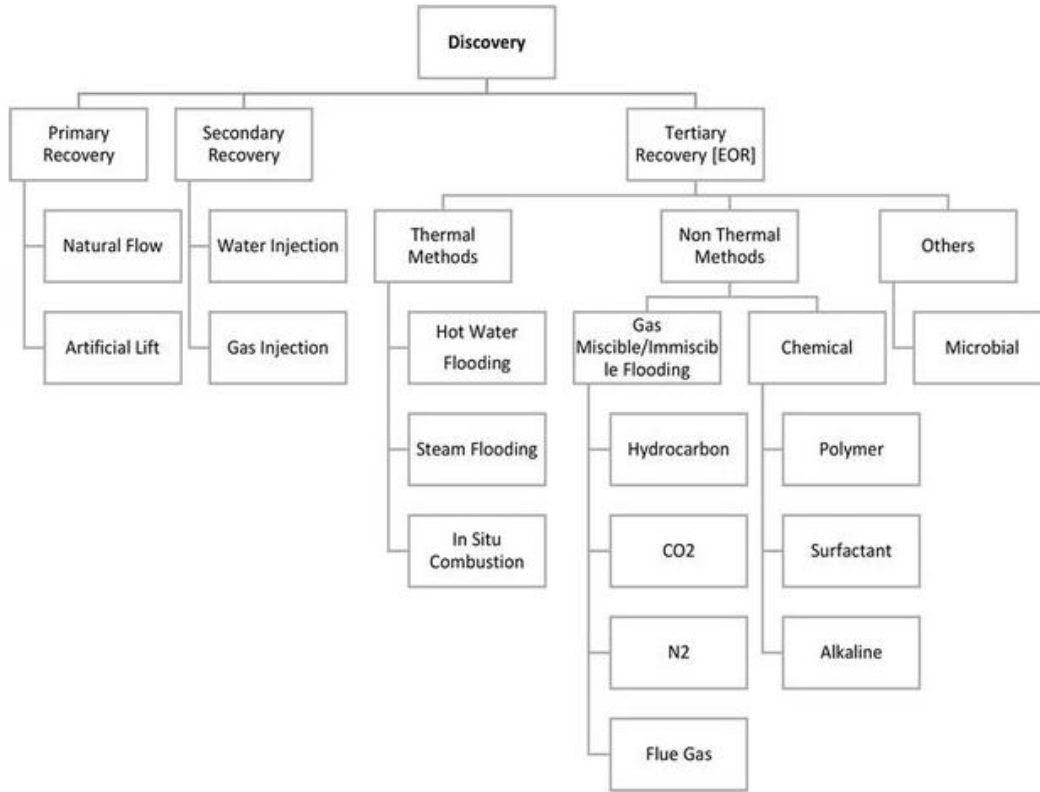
Discovery

Primary Recovery

Natural Flow

Artificial Lift

Secondary Recovery

Water Injection

Gas Injection

Tertiary Recovery [EOR]

Thermal Methods

Hot Water Flooding

Steam Flooding

In Situ Combustion

Non Thermal Methods

Gas Miscible/Immiscible Flooding

Hydrocarbon

CO2

N2

Flue Gas

Chemical

Polymer

Surfactant

Alkaline

Others

Microbial